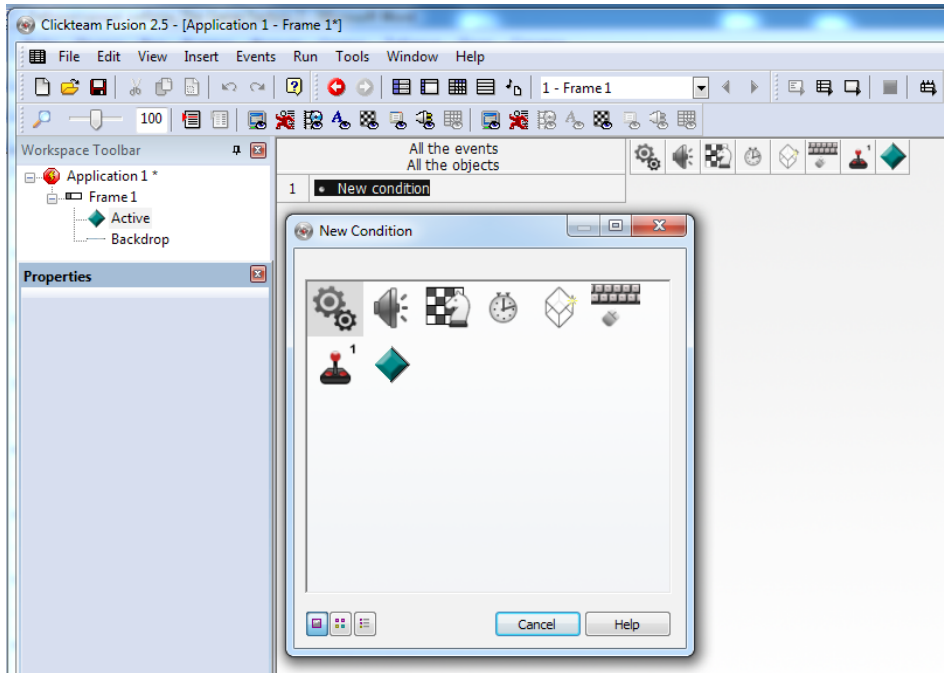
Clickteam Fusion 2.5 - [Application 1 - Frame 1*]

File Edit View Insert Events Run Tools Window Help

1 - Frame 1

100

Workspace Toolbar

Application 1 *
Frame 1
Active
Backdrop

Properties

All the events
All the objects

1 • New condition

New Condition

1

Cancel Help